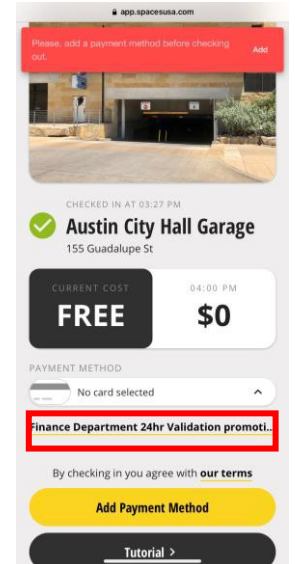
app.spacesusa.com

Please, add a payment method before checking out.

Add

CHECKED IN AT 03:27 PM

Austin City Hall Garage

155 Guadalupe St

CURRENT COST

FREE

04:00 PM

$0

PAYMENT METHOD

No card selected

Finance Department 24hr Validation promoti...

By checking in you agree with our terms

Add Payment Method

Tutorial >